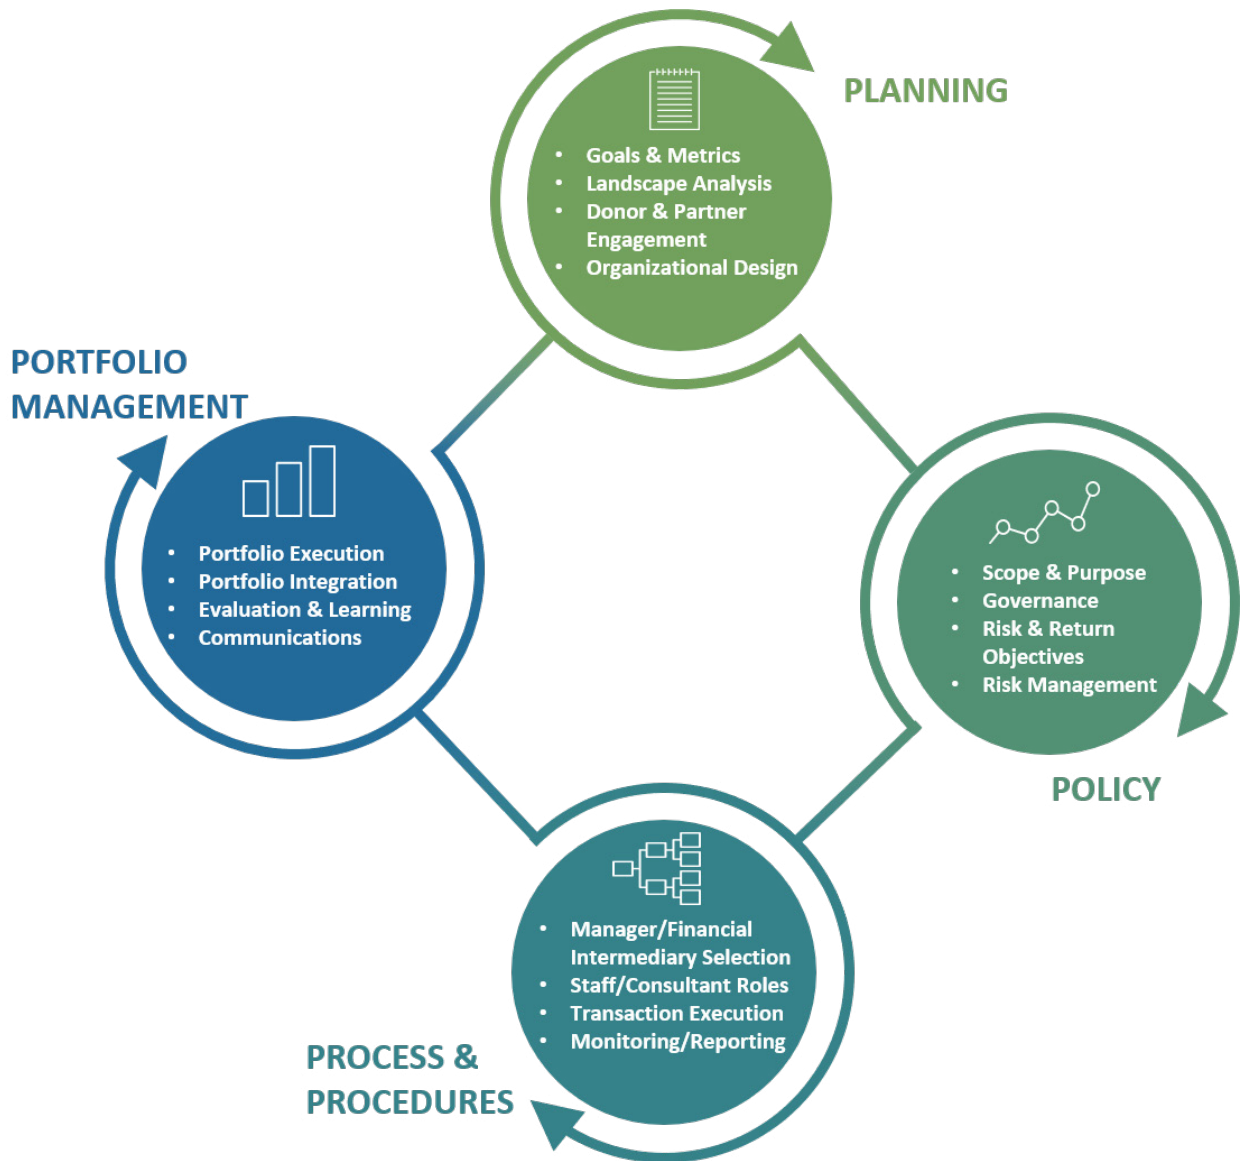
PLANNING

- Goals & Metrics
- Landscape Analysis
- Donor & Partner Engagement
- Organizational Design

PORTFOLIO MANAGEMENT

- Portfolio Execution
- Portfolio Integration
- Evaluation & Learning
- Communications

- Scope & Purpose
- Governance
- Risk & Return Objectives
- Risk Management

POLICY

- Manager/Financial Intermediary Selection
- Staff/Consultant Roles
- Transaction Execution
- Monitoring/Reporting

PROCESS & PROCEDURES